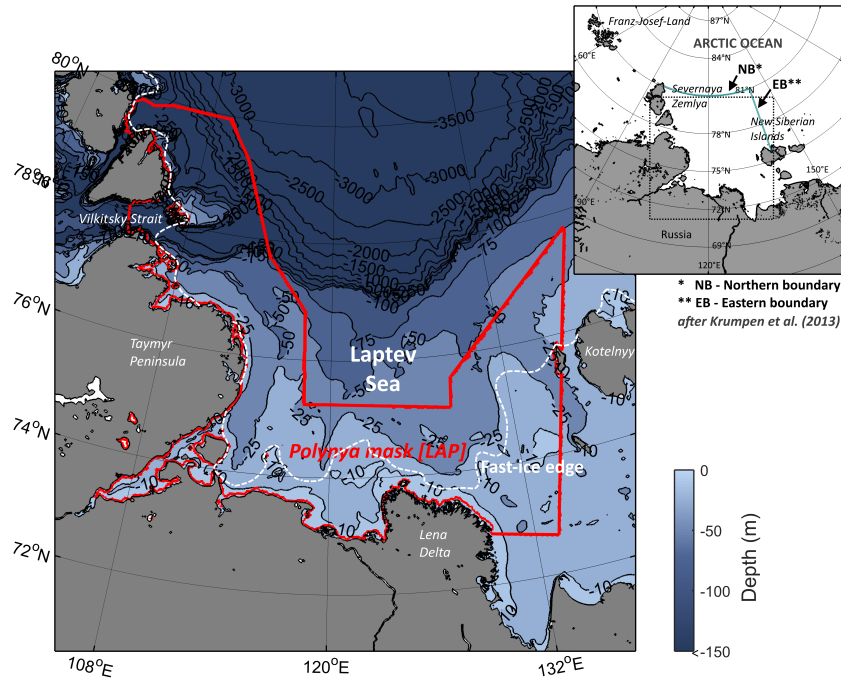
80°N
78°N
76°N
74°N
72°N
108°E
120°E
132°E
-3500
-3000
-2500
-3000
-2500
-2000
-1500
-1000
-100
-75
-50
-15
-25
-10
-250
-500
-150
-100
-50
-25
-15
-10
Vilkitsky Strait
Taymyr Peninsula
Laptev Sea
Polynya mask [LAP]
Fast-ice edge
Lena Delta
Kotelnyy
Franz-Josef-Land
ARCTIC OCEAN
87°N
84°N
81°N
78°N
75°N
72°N
69°N
60°E
90°E
120°E
150°E
NB*
EB**
Severnaya Zemlya
New Siberian Islands
Russia
* NB - Northern boundary
** EB - Eastern boundary
after Krumpen et al. (2013)
0
-50
-100
<-150
Depth (m)